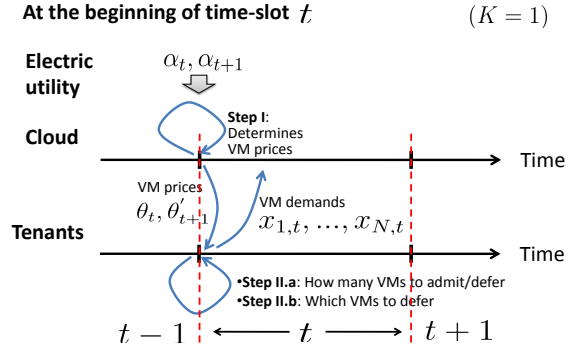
At the beginning of time-slot $t$ $(K = 1)$

Electric utility

$\alpha_t, \alpha_{t+1}$

Step I: Determines VM prices

Cloud

Time

VM prices $\theta_t, \theta'_{t+1}$

VM demands $x_{1,t}, \ldots, x_{N,t}$

Tenants

Time

•Step II.a: How many VMs to admit/defer
•Step II.b: Which VMs to defer

$t-1$ $\longleftarrow$ $t$ $\longrightarrow$ $t+1$